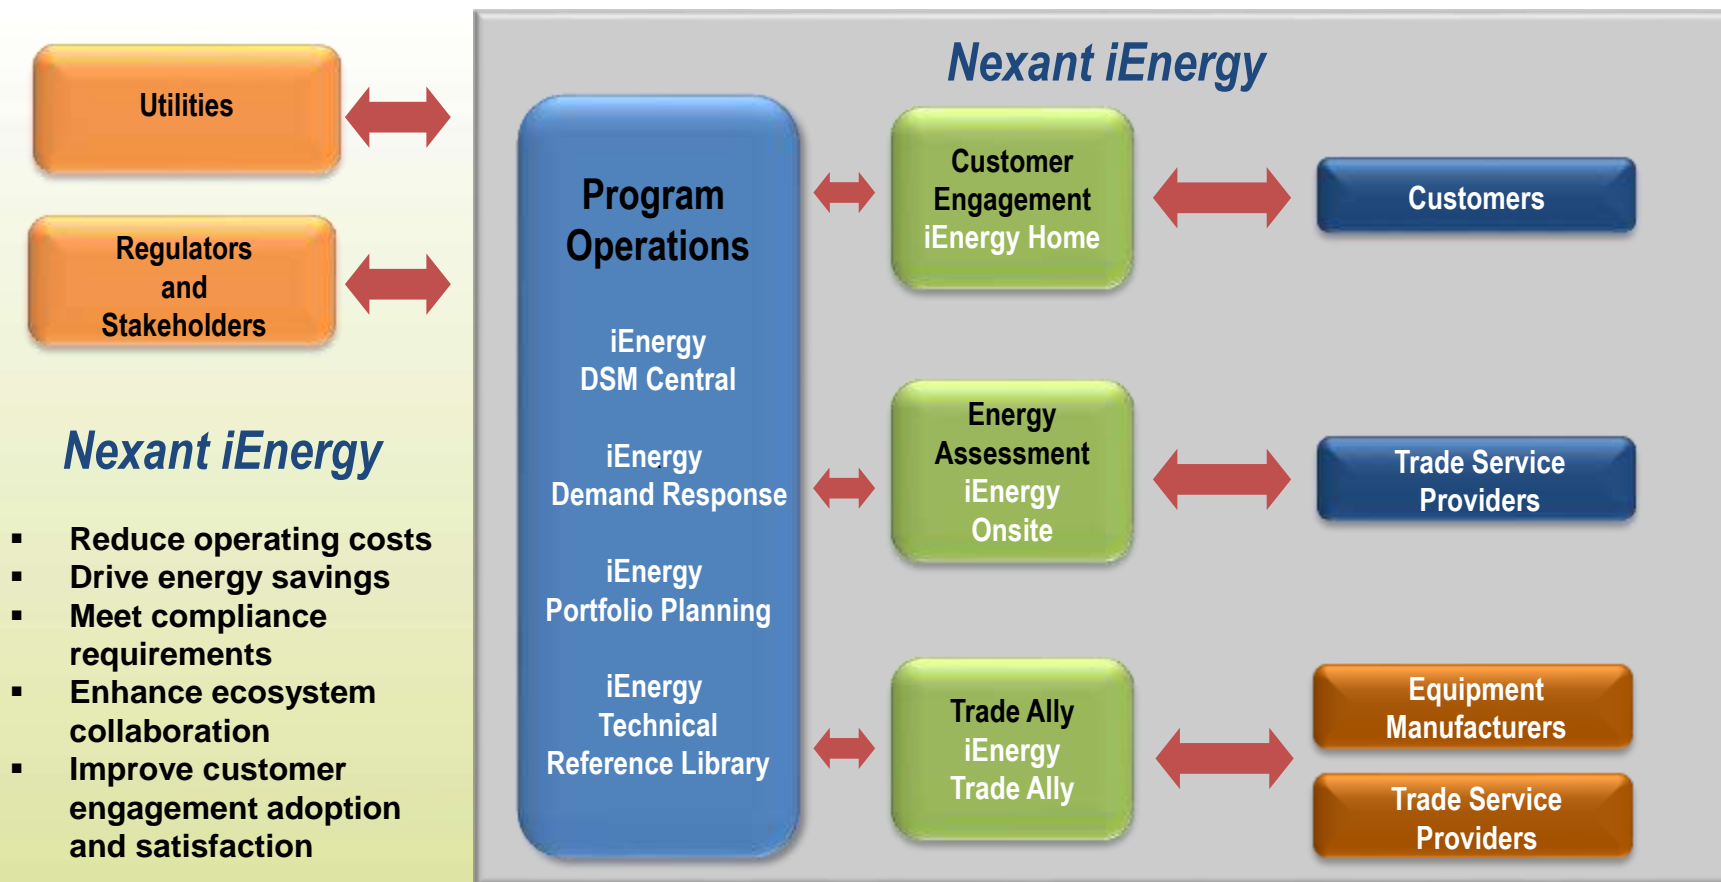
Utilities

Regulators and Stakeholders

Nexant iEnergy

- Reduce operating costs
- Drive energy savings
- Meet compliance requirements
- Enhance ecosystem collaboration
- Improve customer engagement adoption and satisfaction

Nexant iEnergy

Program Operations

iEnergy DSM Central

iEnergy Demand Response

iEnergy Portfolio Planning

iEnergy Technical Reference Library

Customer Engagement iEnergy Home

Energy Assessment iEnergy Onsite

Trade Ally iEnergy Trade Ally

Customers

Trade Service Providers

Equipment Manufacturers

Trade Service Providers